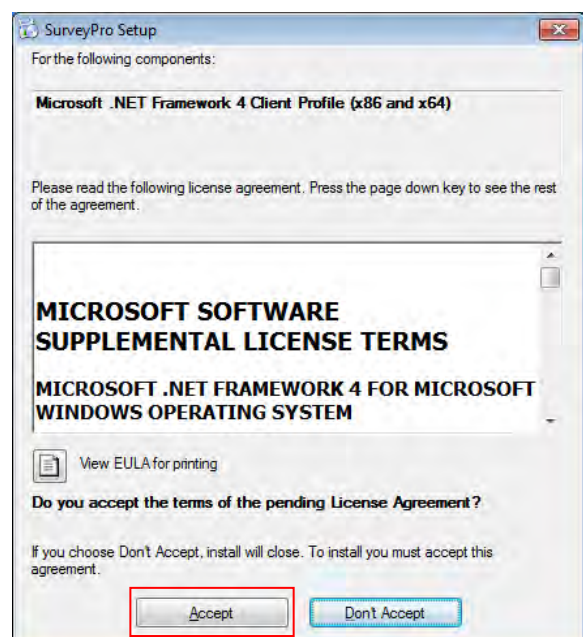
SurveyPro Setup

For the following components:

Microsoft .NET Framework 4 Client Profile (x86 and x64)

Please read the following license agreement. Press the page down key to see the rest of the agreement.

MICROSOFT SOFTWARE SUPPLEMENTAL LICENSE TERMS

MICROSOFT .NET FRAMEWORK 4 FOR MICROSOFT WINDOWS OPERATING SYSTEM

View EULA for printing

Do you accept the terms of the pending License Agreement?

If you choose Don't Accept, install will close. To install you must accept this agreement.

Accept

Don't Accept